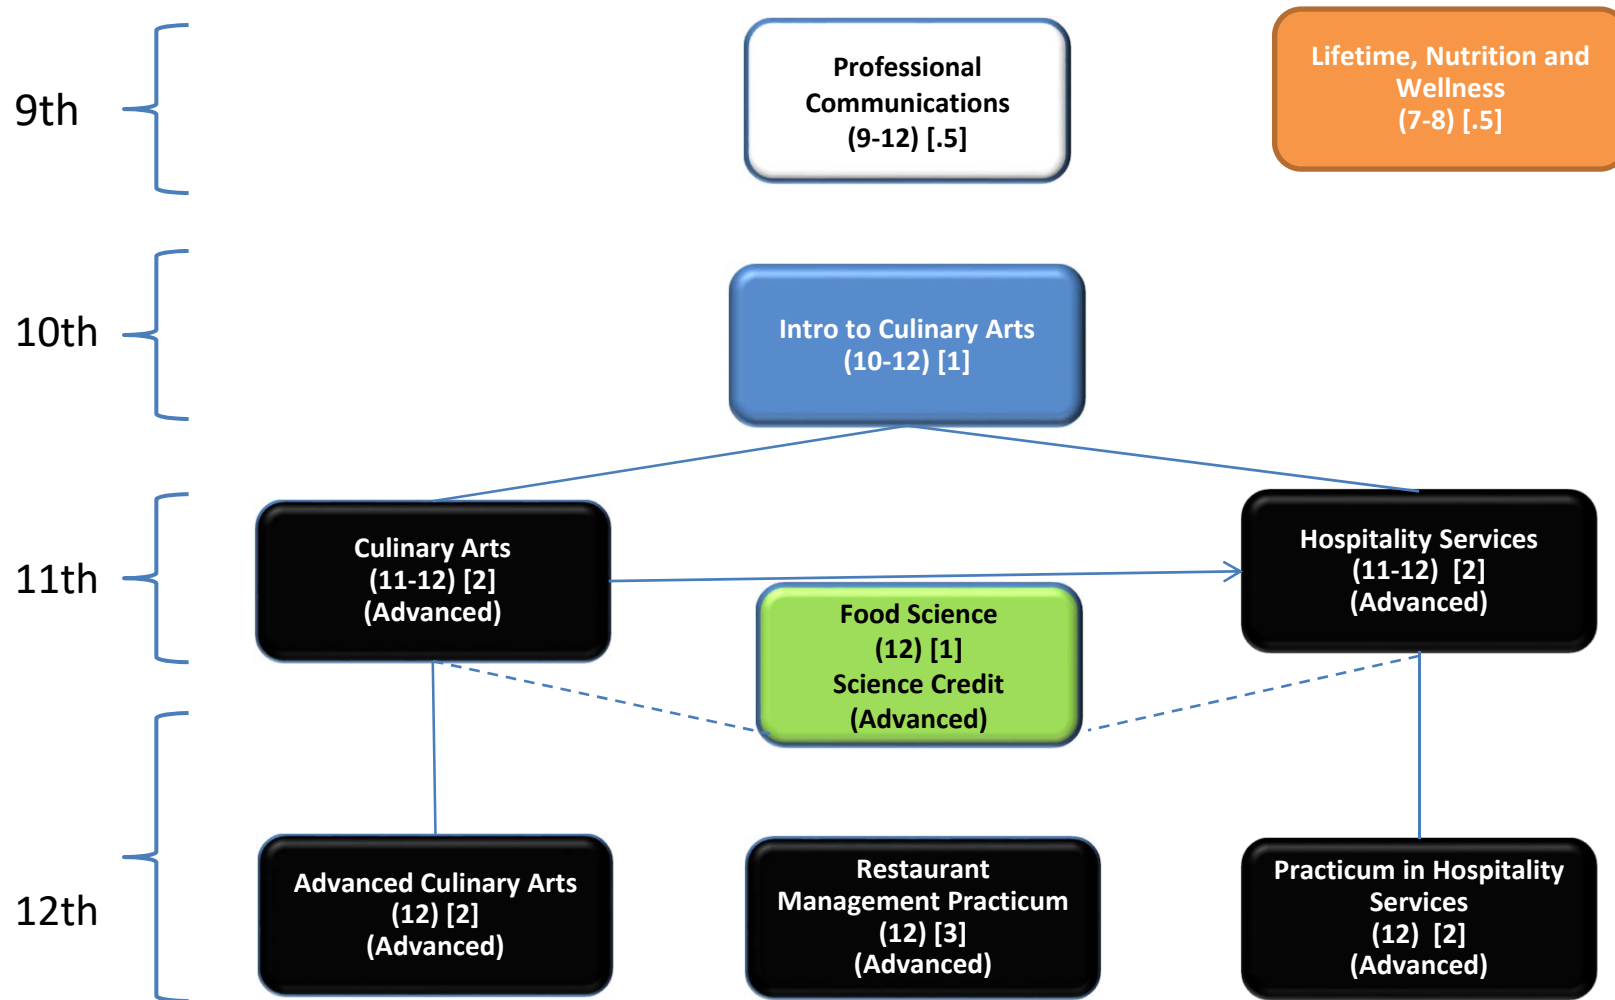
9th

Professional Communications (9-12) [.5]

Lifetime, Nutrition and Wellness (7-8) [.5]

10th

Intro to Culinary Arts (10-12) [1]

11th

Culinary Arts (11-12) [2] (Advanced)

Hospitality Services (11-12) [2] (Advanced)

Food Science (12) [1] Science Credit (Advanced)

12th

Advanced Culinary Arts (12) [2] (Advanced)

Restaurant Management Practicum (12) [3] (Advanced)

Practicum in Hospitality Services (12) [2] (Advanced)